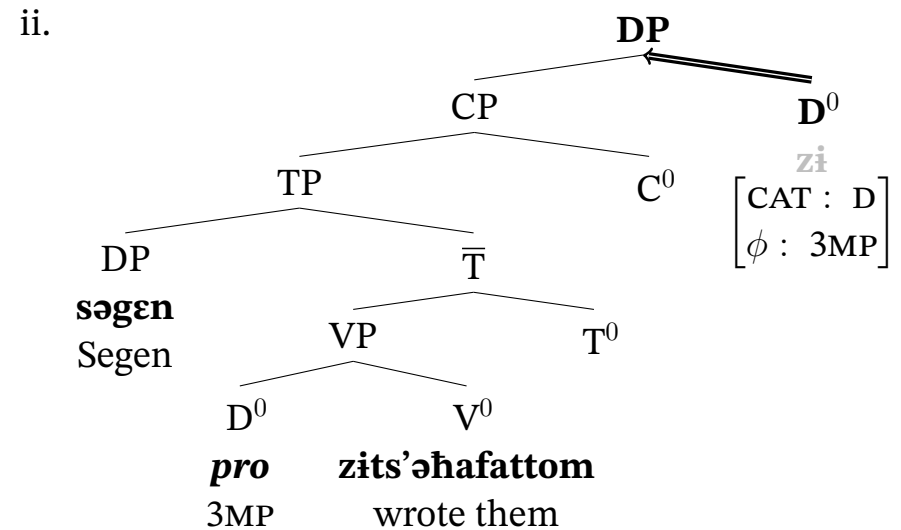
ii.

DP

CP

$D^0$

zɨ

$\begin{bmatrix} \text{CAT}: \text{D} \\ \phi: \text{3MP} \end{bmatrix}$

TP

$C^0$

DP

$\overline{\text{T}}$

səgɛn
Segen

VP

$T^0$

$D^0$

$V^0$

pro
3MP

zɨts'əħafattom
wrote them